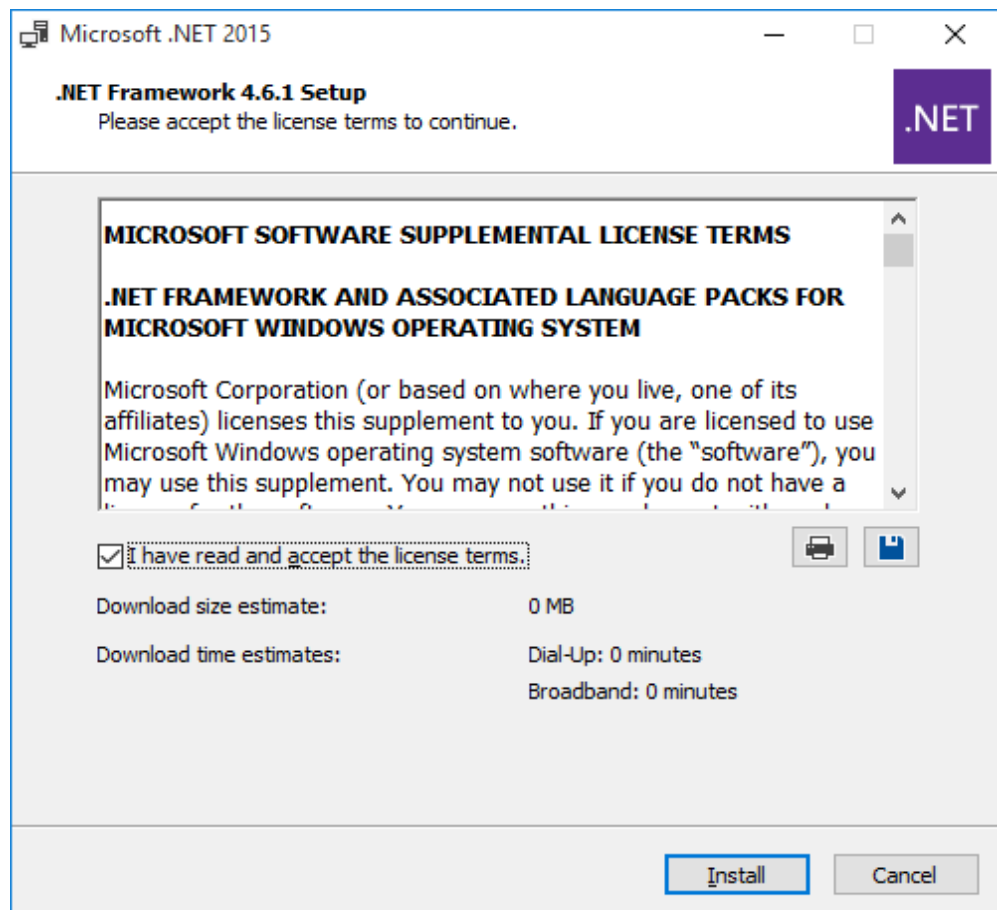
Microsoft .NET 2015

.NET Framework 4.6.1 Setup
Please accept the license terms to continue.

.NET

MICROSOFT SOFTWARE SUPPLEMENTAL LICENSE TERMS

.NET FRAMEWORK AND ASSOCIATED LANGUAGE PACKS FOR MICROSOFT WINDOWS OPERATING SYSTEM

Microsoft Corporation (or based on where you live, one of its affiliates) licenses this supplement to you. If you are licensed to use Microsoft Windows operating system software (the "software"), you may use this supplement. You may not use it if you do not have a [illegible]

I have read and accept the license terms.

Download size estimate: 0 MB

Download time estimates: Dial-Up: 0 minutes
Broadband: 0 minutes

Install Cancel